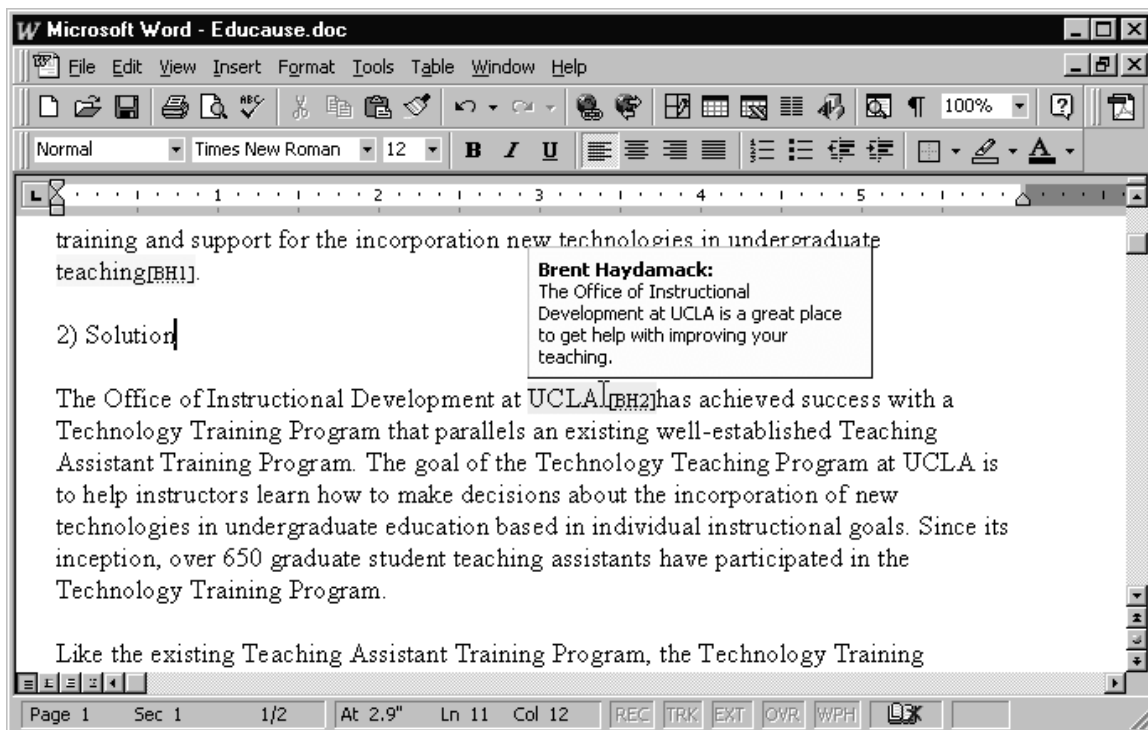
Microsoft Word - Educause.doc

File Edit View Insert Format Tools Table Window Help

100%

Normal Times New Roman 12 B I U

training and support for the incorporation new technologies in undergraduate teaching[BH1].

Brent Haydamack:
The Office of Instructional Development at UCLA is a great place to get help with improving your teaching.

2) Solution

The Office of Instructional Development at UCLA[BH2]has achieved success with a Technology Training Program that parallels an existing well-established Teaching Assistant Training Program. The goal of the Technology Teaching Program at UCLA is to help instructors learn how to make decisions about the incorporation of new technologies in undergraduate education based in individual instructional goals. Since its inception, over 650 graduate student teaching assistants have participated in the Technology Training Program.

Like the existing Teaching Assistant Training Program, the Technology Training

Page 1 Sec 1 1/2 At 2.9" Ln 11 Col 12 REC TRK EXT OVR WPH